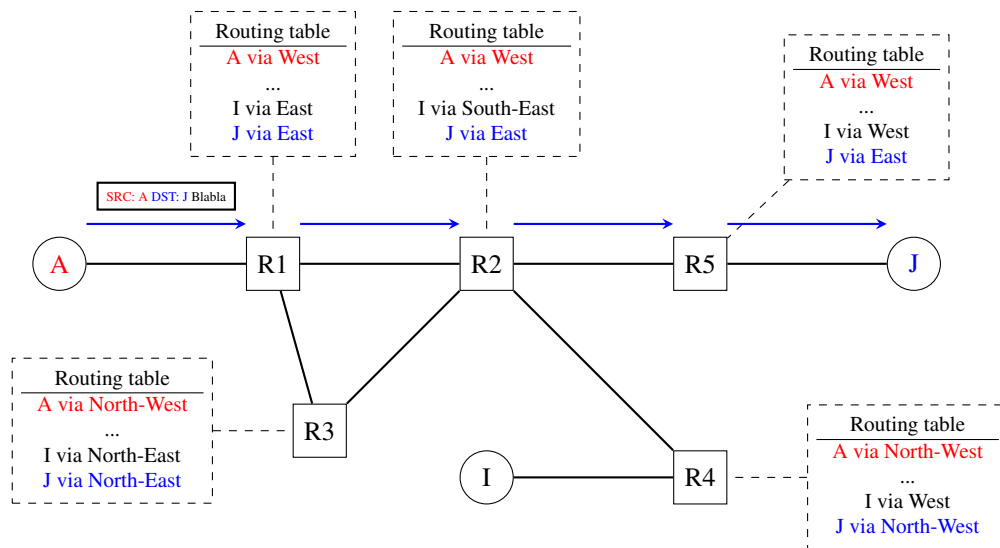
Routing table
A via West
...
I via East
J via East

Routing table
A via West
...
I via South-East
J via East

Routing table
A via West
...
I via West
J via East

SRC: A DST: J Blabla

A

R1

R2

R5

J

Routing table
A via North-West
...
I via North-East
J via North-East

R3

I

R4

Routing table
A via North-West
...
I via West
J via North-West